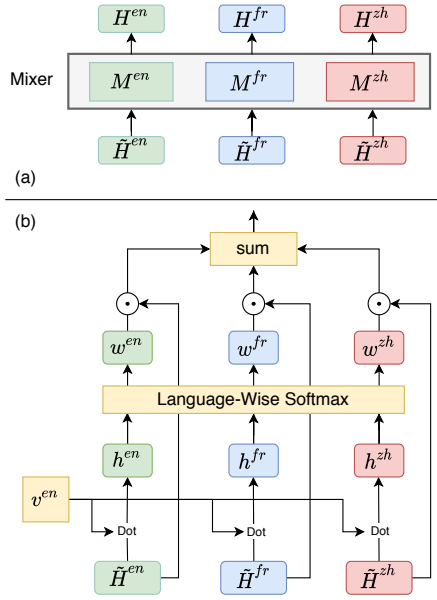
$H^{en}$ $H^{fr}$ $H^{zh}$

Mixer $M^{en}$ $M^{fr}$ $M^{zh}$

$\tilde{H}^{en}$ $\tilde{H}^{fr}$ $\tilde{H}^{zh}$

(a)

(b)

sum

$\odot$ $\odot$ $\odot$

$w^{en}$ $w^{fr}$ $w^{zh}$

Language-Wise Softmax

$h^{en}$ $h^{fr}$ $h^{zh}$

$v^{en}$

Dot Dot Dot

$\tilde{H}^{en}$ $\tilde{H}^{fr}$ $\tilde{H}^{zh}$